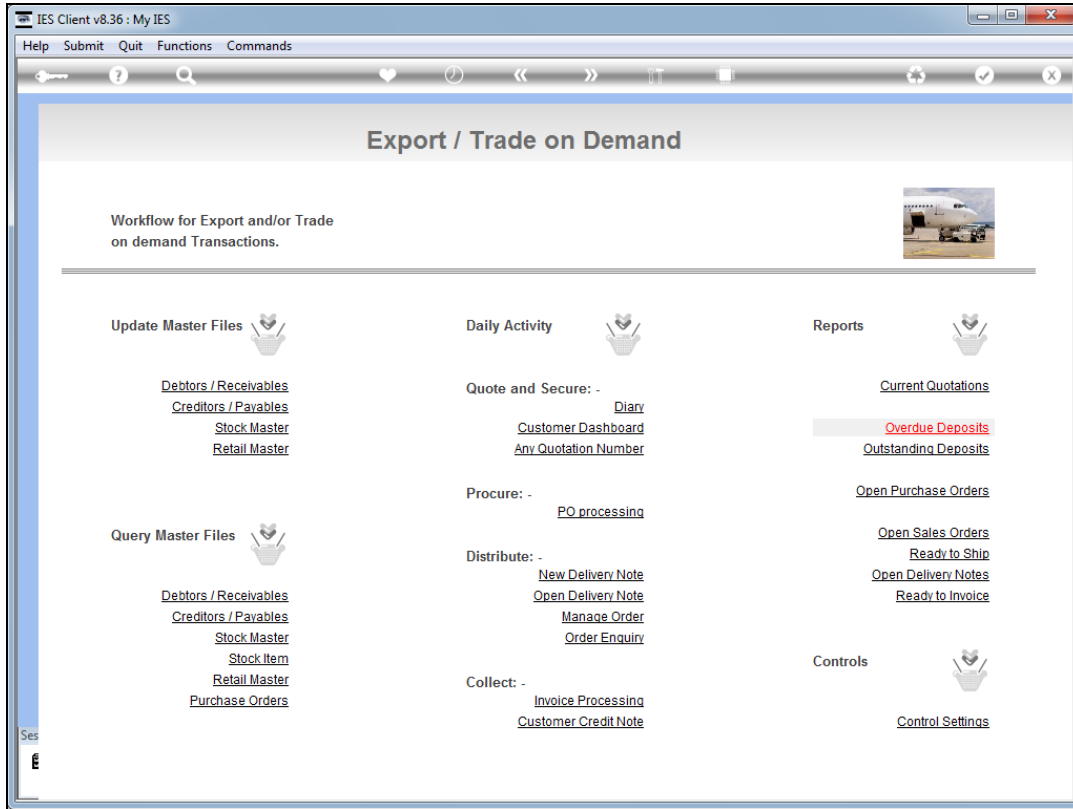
IES Client v8.36 : My IES

Help Submit Quit Functions Commands

Export / Trade on Demand

Workflow for Export and/or Trade on demand Transactions.

Update Master Files

Debtors / Receivables
Creditors / Payables
Stock Master
Retail Master

Query Master Files

Debtors / Receivables
Creditors / Payables
Stock Master
Stock Item
Retail Master
Purchase Orders

Daily Activity

Quote and Secure: -
Diary
Customer Dashboard
Any Quotation Number

Procure: -
PO processing

Distribute: -
New Delivery Note
Open Delivery Note
Manage Order
Order Enquiry

Collect: -
Invoice Processing
Customer Credit Note

Reports

Current Quotations

Overdue Deposits
Outstanding Deposits

Open Purchase Orders

Open Sales Orders
Ready to Ship
Open Delivery Notes
Ready to Invoice

Controls

Control Settings

Ses